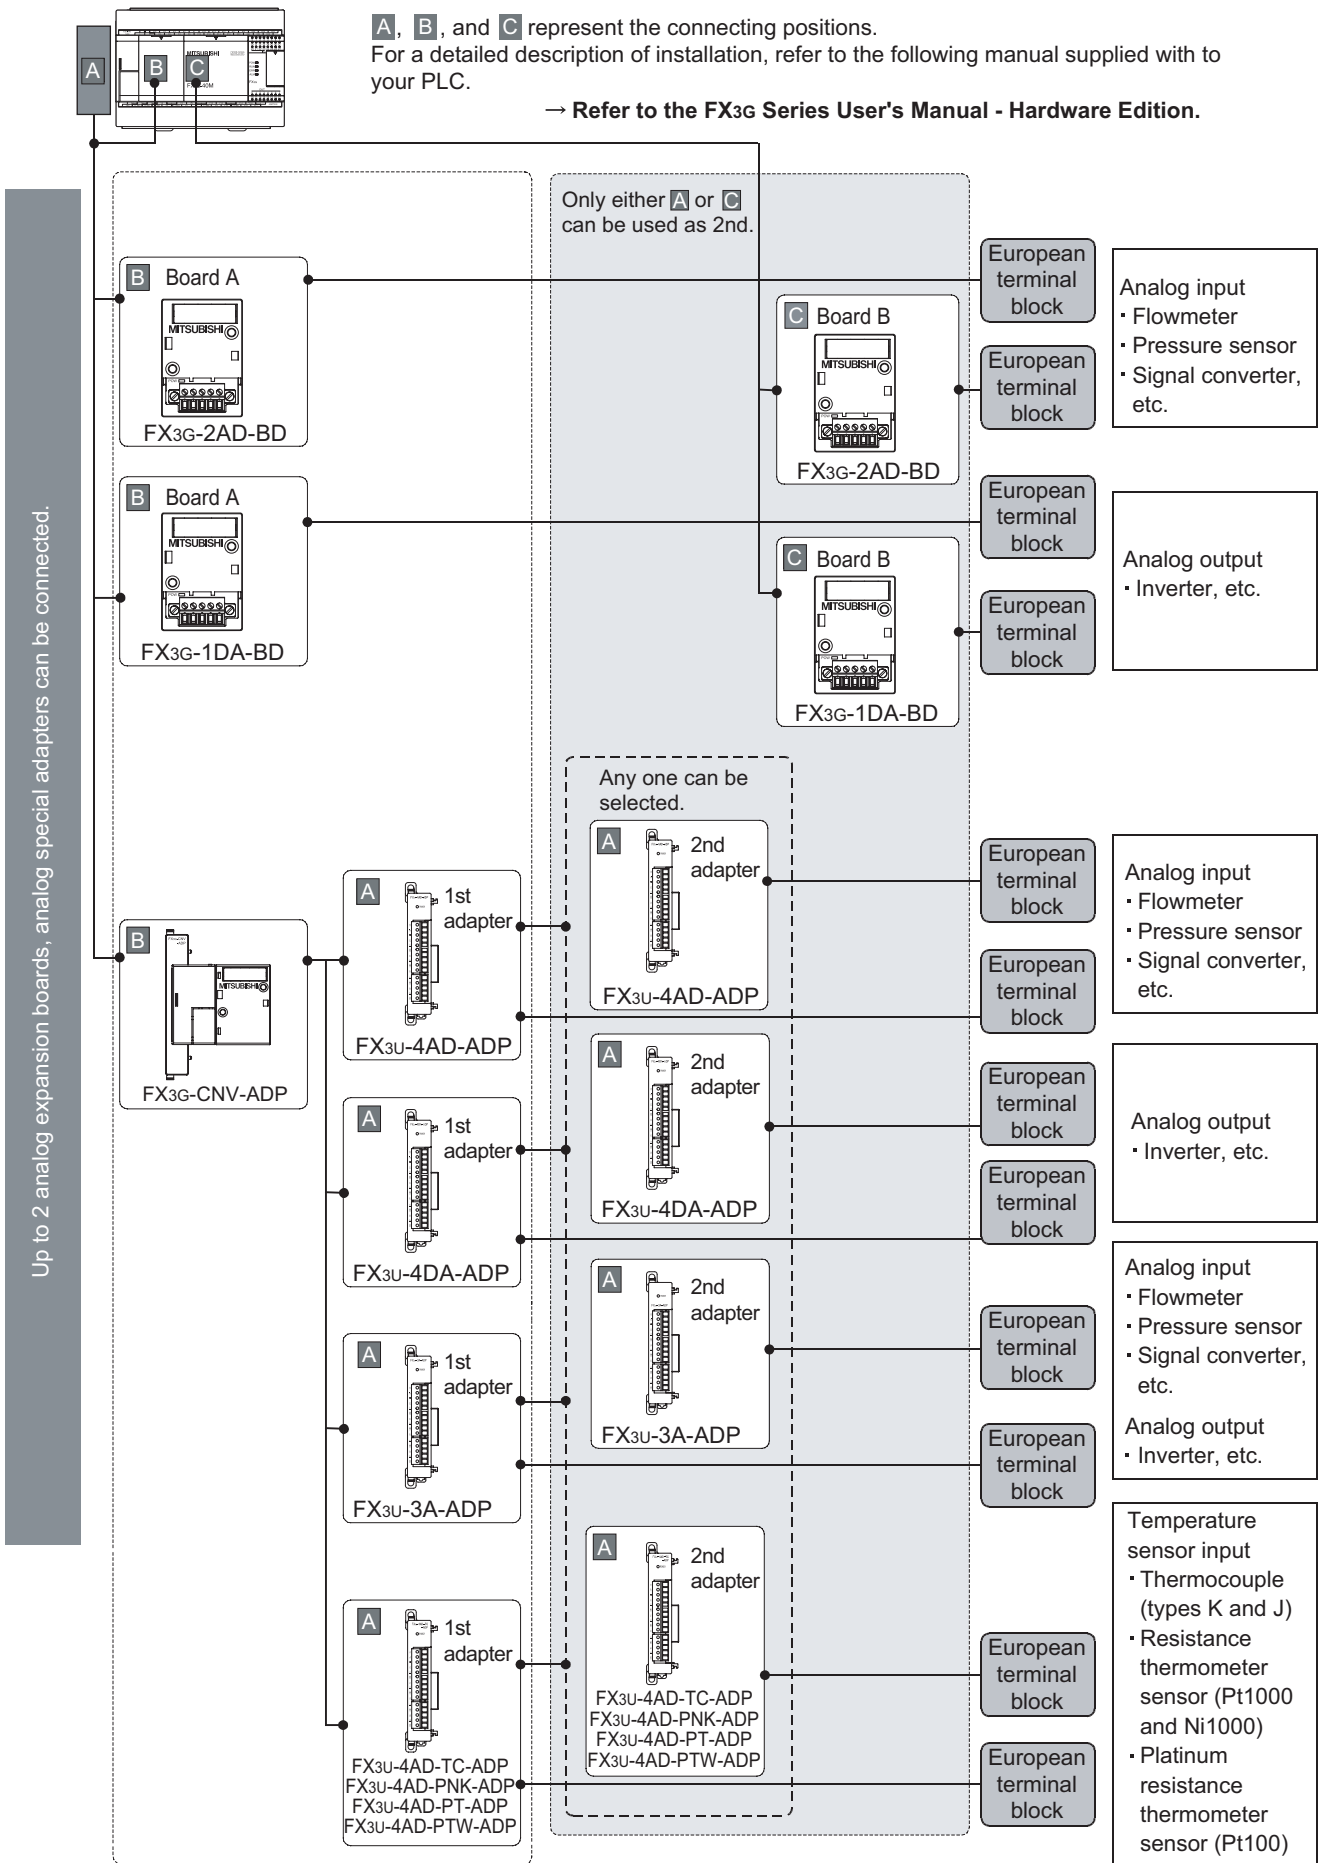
A B C MITSUBISHI

A, B, and C represent the connecting positions.
For a detailed description of installation, refer to the following manual supplied with to your PLC.

→ Refer to the FX3G Series User's Manual - Hardware Edition.

Up to 2 analog expansion boards, analog special adapters can be connected.

Only either A or C can be used as 2nd.

B Board A
MITSUBISHI
FX3G-2AD-BD

C Board B
MITSUBISHI
FX3G-2AD-BD

European terminal block

European terminal block

Analog input
・Flowmeter
・Pressure sensor
・Signal converter, etc.

B Board A
MITSUBISHI
FX3G-1DA-BD

C Board B
MITSUBISHI
FX3G-1DA-BD

European terminal block

European terminal block

Analog output
・Inverter, etc.

Any one can be selected.

B
MITSUBISHI
FX3G-CNV-ADP

A 1st adapter
FX3U-4AD-ADP

A 2nd adapter
FX3U-4AD-ADP

European terminal block

European terminal block

Analog input
・Flowmeter
・Pressure sensor
・Signal converter, etc.

A 1st adapter
FX3U-4DA-ADP

A 2nd adapter
FX3U-4DA-ADP

European terminal block

European terminal block

Analog output
・Inverter, etc.

A 1st adapter
FX3U-3A-ADP

A 2nd adapter
FX3U-3A-ADP

European terminal block

European terminal block

Analog input
・Flowmeter
・Pressure sensor
・Signal converter, etc.
Analog output
・Inverter, etc.

A 1st adapter
FX3U-4AD-TC-ADP
FX3U-4AD-PNK-ADP
FX3U-4AD-PT-ADP
FX3U-4AD-PTW-ADP

A 2nd adapter
FX3U-4AD-TC-ADP
FX3U-4AD-PNK-ADP
FX3U-4AD-PT-ADP
FX3U-4AD-PTW-ADP

European terminal block

European terminal block

Temperature sensor input
・Thermocouple (types K and J)
・Resistance thermometer sensor (Pt1000 and Ni1000)
・Platinum resistance thermometer sensor (Pt100)